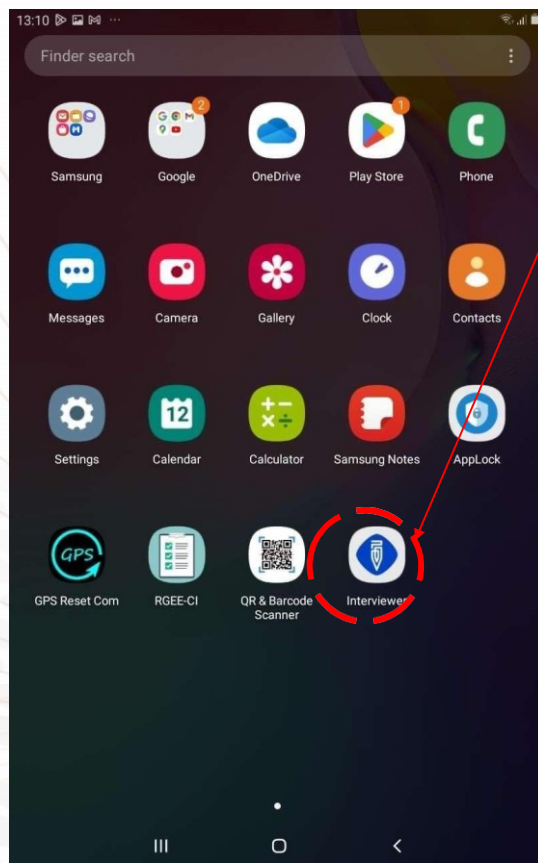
13:10

Finder search

Samsung
Google
2
OneDrive
Play Store
1
Phone

Messages
Camera
Gallery
Clock
Contacts

Settings
12
Calendar
Calculator
Samsung Notes
AppLock

GPS
GPS Reset Com
RGEE-CI
QR & Barcode Scanner
Interviewer